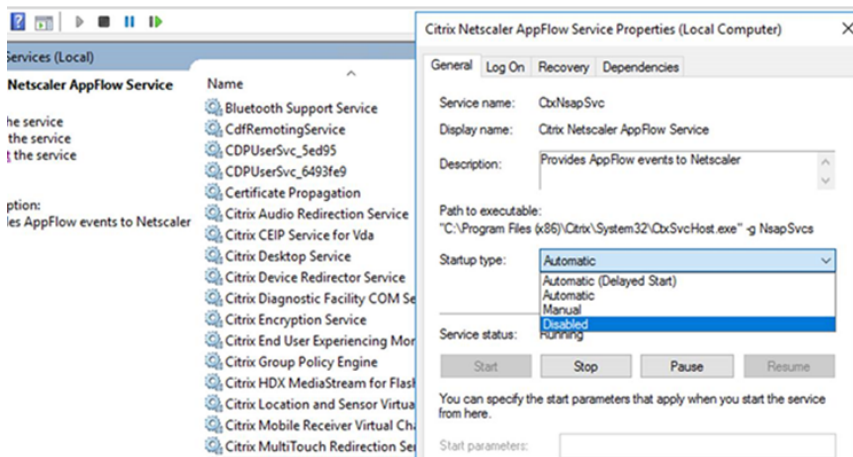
Services (Local)

Netscaler AppFlow Service

he service
the service
the service

ption:
les AppFlow events to Netscaler

Name

Bluetooth Support Service
CdfRemotingService
CDPUserSvc_5ed95
CDPUserSvc_6493fe9
Certificate Propagation
Citrix Audio Redirection Service
Citrix CEIP Service for Vda
Citrix Desktop Service
Citrix Device Redirector Service
Citrix Diagnostic Facility COM Se
Citrix Encryption Service
Citrix End User Experiencing Mor
Citrix Group Policy Engine
Citrix HDX MediaStream for Flash
Citrix Location and Sensor Virtua
Citrix Mobile Receiver Virtual Ch
Citrix MultiTouch Redirection Se

Citrix Netscaler AppFlow Service Properties (Local Computer)

General | Log On | Recovery | Dependencies

Service name: CtxNsapSvc
Display name: Citrix Netscaler AppFlow Service
Description: Provides AppFlow events to Netscaler

Path to executable:
"C:\Program Files (x86)\Citrix\System32\CtxSvcHost.exe" -g NsapSvcs

Startup type: Automatic
Automatic (Delayed Start)
Automatic
Manual
Disabled

Service status: Running

Start | Stop | Pause | Resume

You can specify the start parameters that apply when you start the service from here.

Start parameters: